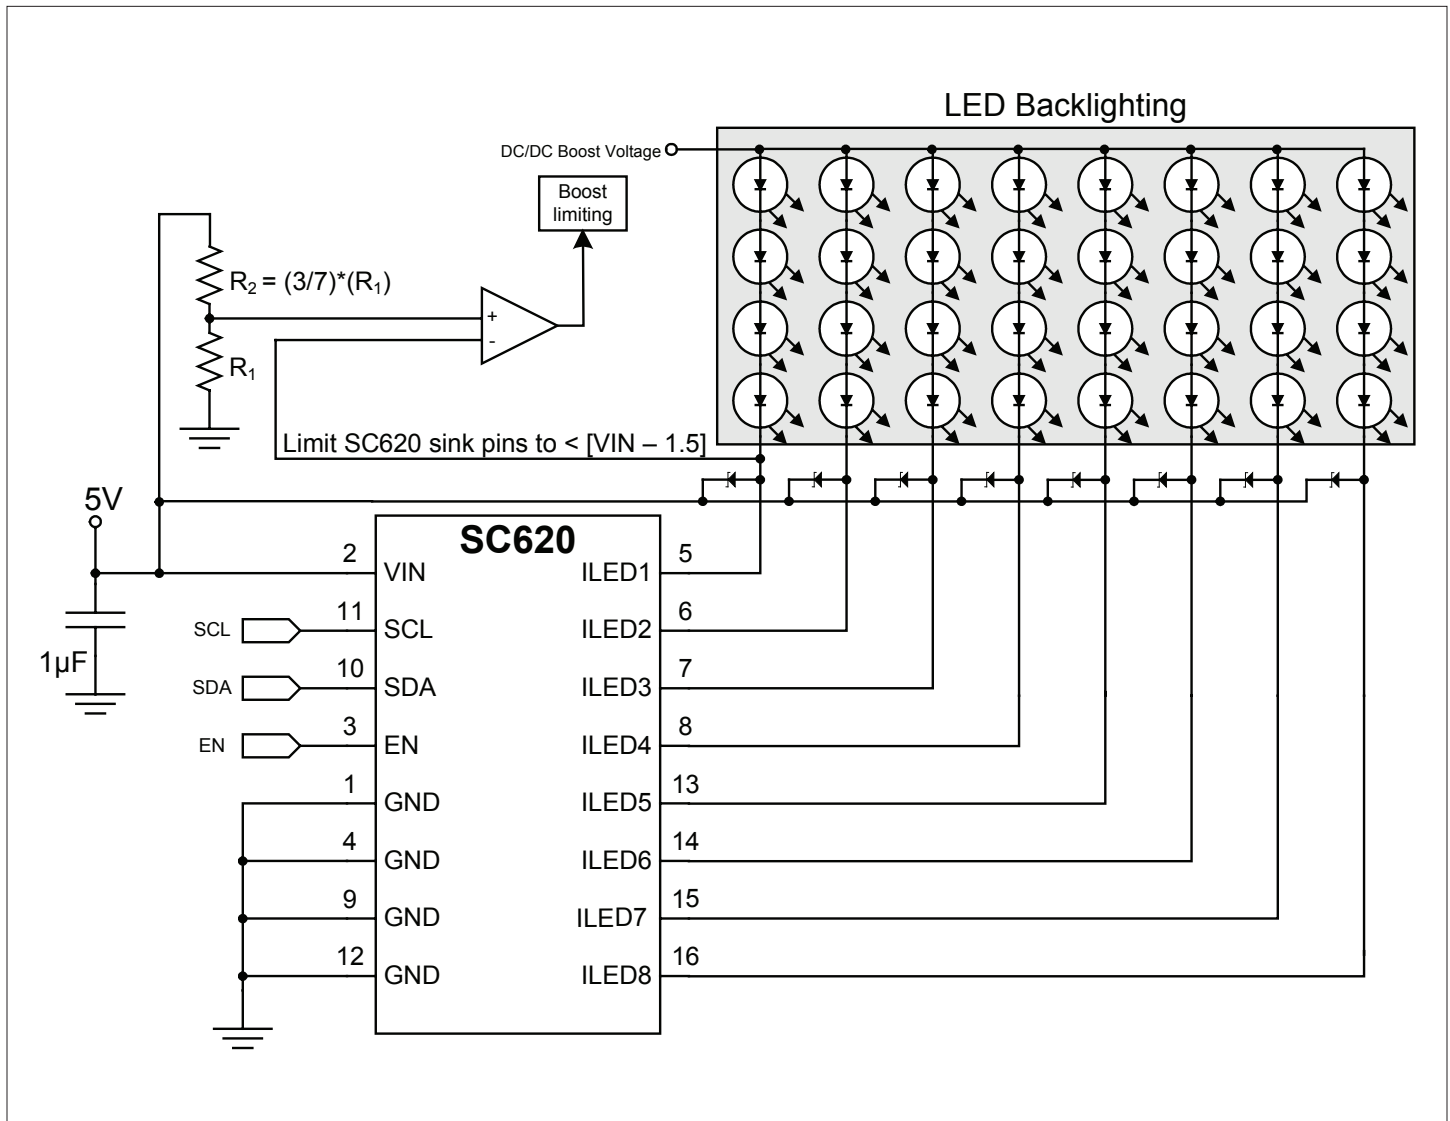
LED Backlighting

DC/DC Boost Voltage

Boost limiting

$R_2 = (3/7)*(R_1)$

+

-

$R_1$

Limit SC620 sink pins to < [VIN – 1.5]

5V

1µF

SC620

2 VIN
11 SCL
10 SDA
3 EN
1 GND
4 GND
9 GND
12 GND

SCL
SDA
EN

ILED1 5
ILED2 6
ILED3 7
ILED4 8
ILED5 13
ILED6 14
ILED7 15
ILED8 16